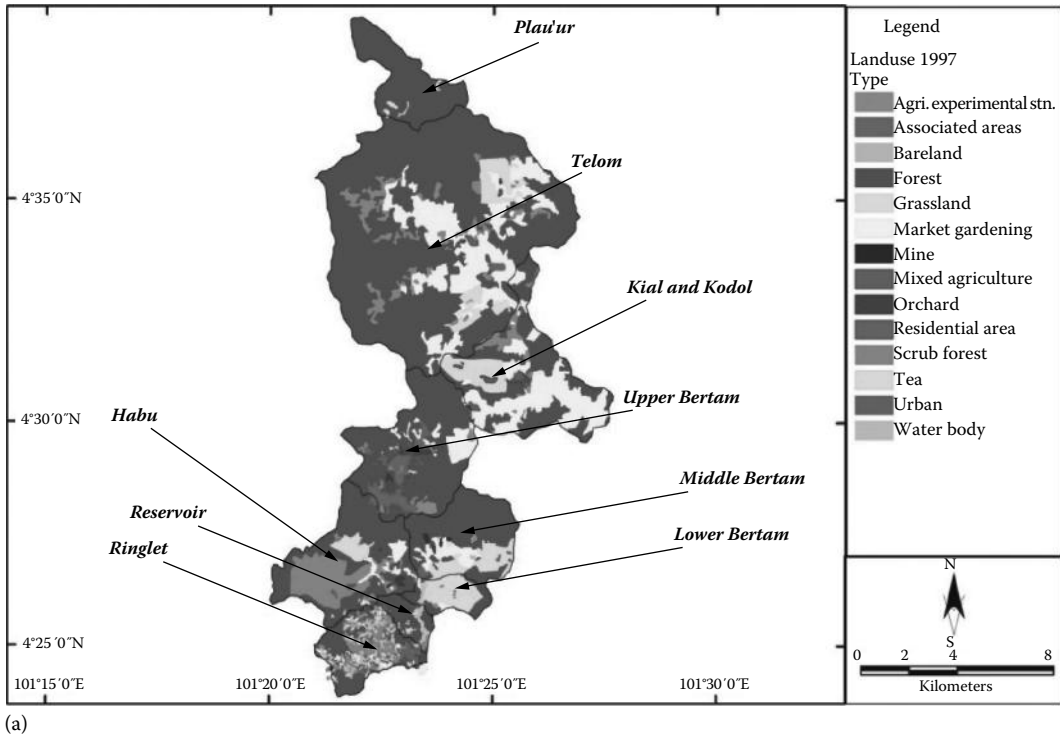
Plau'ur

Telom

4°35′0″N

Kial and Kodol

4°30′0″N

Habu

Upper Bertam

Middle Bertam

Reservoir

Lower Bertam

Ringlet

4°25′0″N

101°15′0″E

101°20′0″E

101°25′0″E

101°30′0″E

Legend

Landuse 1997

Type

Agri. experimental stn.

Associated areas

Bareland

Forest

Grassland

Market gardening

Mine

Mixed agriculture

Orchard

Residential area

Scrub forest

Tea

Urban

Water body

N

S

0 2 4 8

Kilometers

(a)